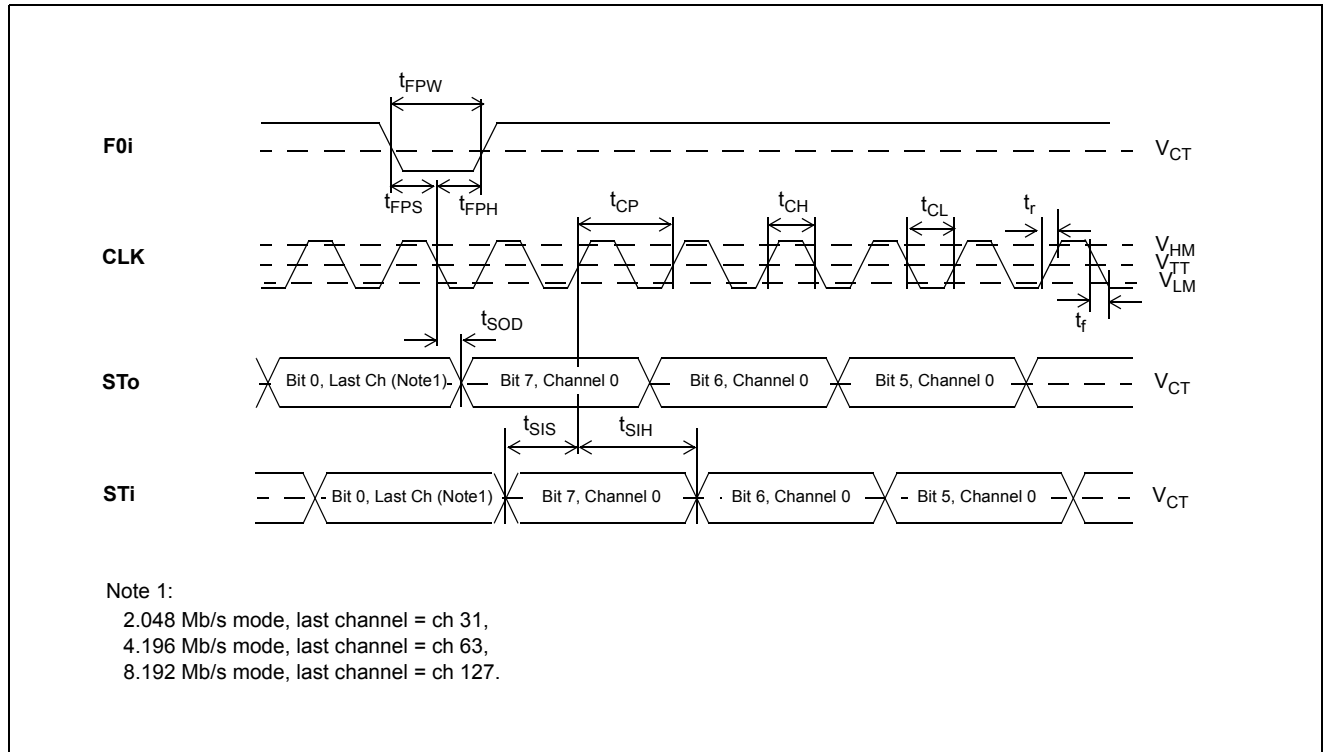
$t_{FPW}$

F0i

$V_{CT}$

$t_{FPS}$ $t_{FPH}$

$t_{CP}$

$t_{CH}$

$t_{CL}$

$t_r$

CLK

$V_{HM}$
$V_{TT}$
$V_{LM}$

$t_f$

$t_{SOD}$

STo

Bit 0, Last Ch (Note1)

Bit 7, Channel 0

Bit 6, Channel 0

Bit 5, Channel 0

$V_{CT}$

$t_{SIS}$ $t_{SIH}$

STi

Bit 0, Last Ch (Note1)

Bit 7, Channel 0

Bit 6, Channel 0

Bit 5, Channel 0

$V_{CT}$

Note 1:
2.048 Mb/s mode, last channel = ch 31,
4.196 Mb/s mode, last channel = ch 63,
8.192 Mb/s mode, last channel = ch 127.